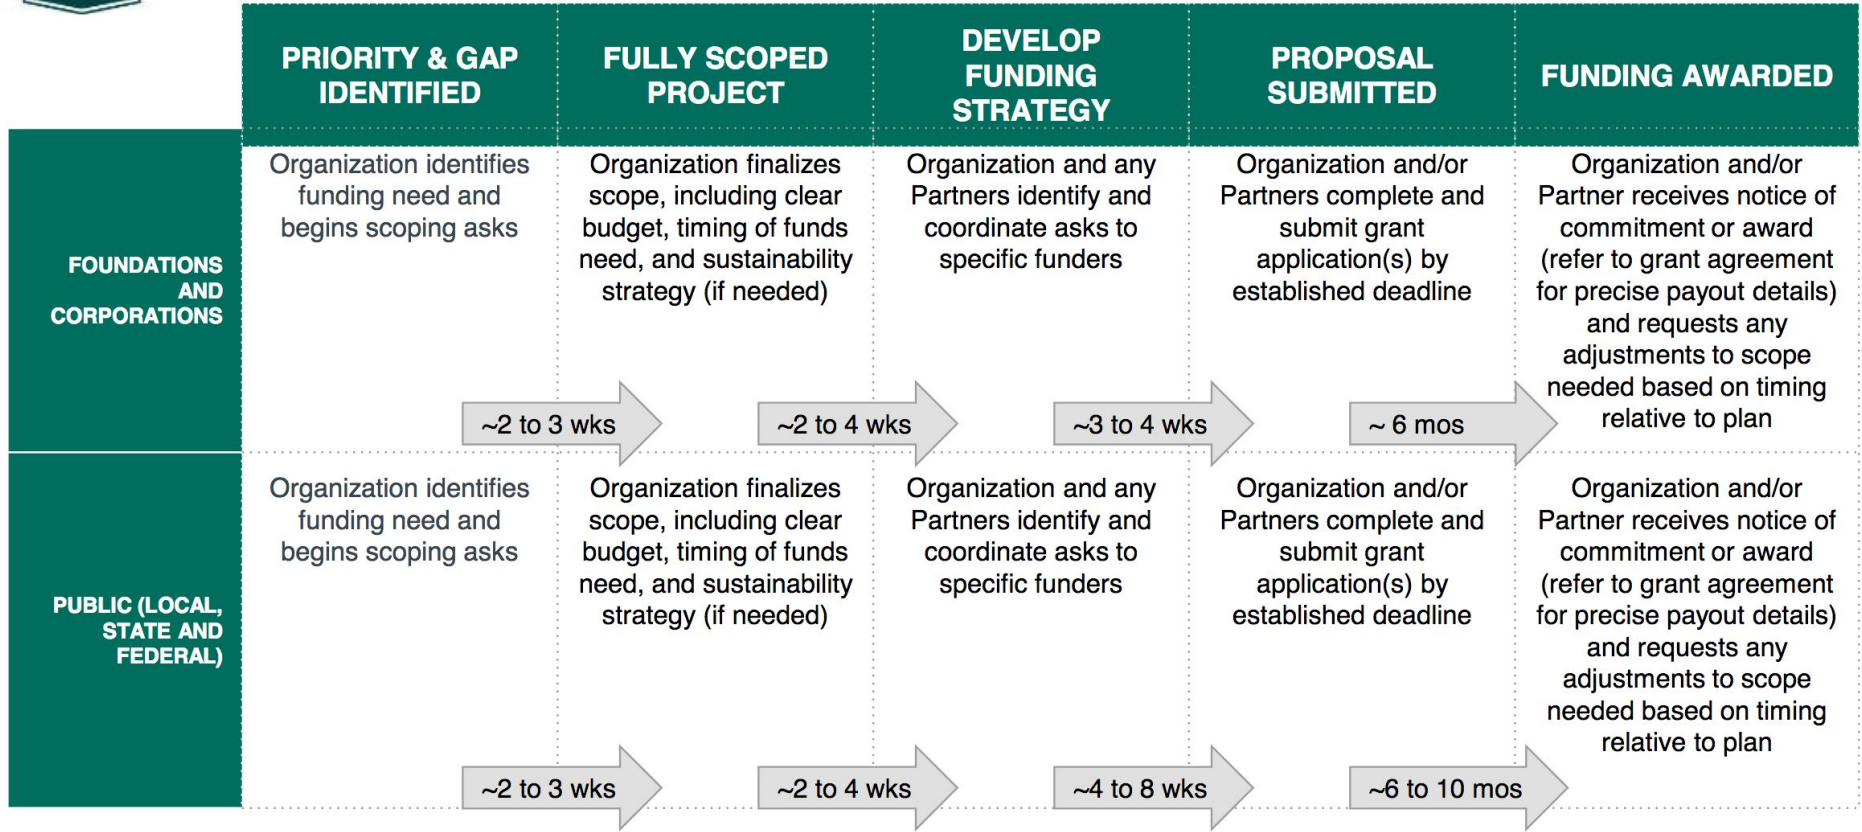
| | PRIORITY & GAP IDENTIFIED | FULLY SCOPED PROJECT | DEVELOP FUNDING STRATEGY | PROPOSAL SUBMITTED | FUNDING AWARDED |
|---|---|---|---|---|---|
| FOUNDATIONS AND CORPORATIONS | Organization identifies funding need and begins scoping asks | Organization finalizes scope, including clear budget, timing of funds need, and sustainability strategy (if needed) | Organization and any Partners identify and coordinate asks to specific funders | Organization and/or Partners complete and submit grant application(s) by established deadline | Organization and/or Partner receives notice of commitment or award (refer to grant agreement for precise payout details) and requests any adjustments to scope needed based on timing relative to plan |
| | ~2 to 3 wks | ~2 to 4 wks | ~3 to 4 wks | ~ 6 mos | |
| PUBLIC (LOCAL, STATE AND FEDERAL) | Organization identifies funding need and begins scoping asks | Organization finalizes scope, including clear budget, timing of funds need, and sustainability strategy (if needed) | Organization and any Partners identify and coordinate asks to specific funders | Organization and/or Partners complete and submit grant application(s) by established deadline | Organization and/or Partner receives notice of commitment or award (refer to grant agreement for precise payout details) and requests any adjustments to scope needed based on timing relative to plan |
| | ~2 to 3 wks | ~2 to 4 wks | ~4 to 8 wks | ~6 to 10 mos | |